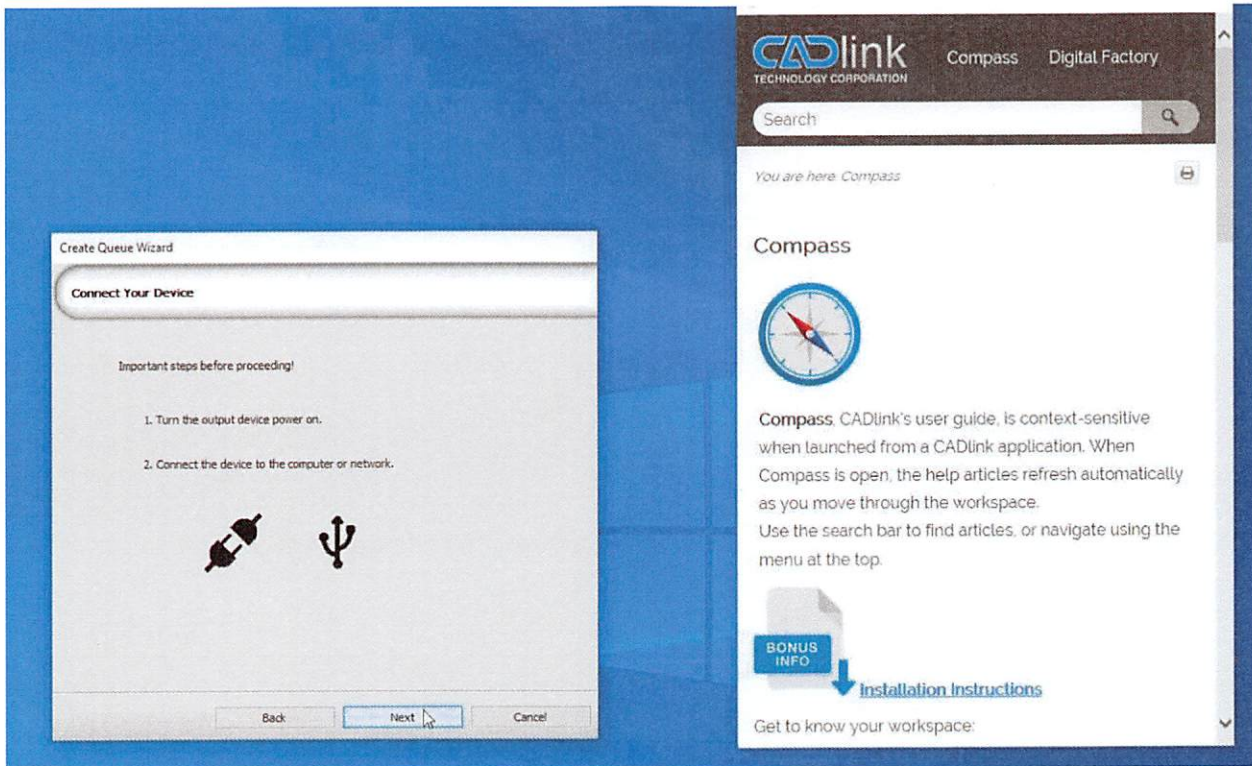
Create Queue Wizard

Connect Your Device

Important steps before proceeding!

1. Turn the output device power on.

2. Connect the device to the computer or network.

Back Next Cancel

CADlink TECHNOLOGY CORPORATION Compass Digital Factory

Search

You are here: Compass

Compass

Compass, CADlink's user guide, is context-sensitive when launched from a CADlink application. When Compass is open, the help articles refresh automatically as you move through the workspace.
Use the search bar to find articles, or navigate using the menu at the top.

BONUS INFO

Installation Instructions

Get to know your workspace: